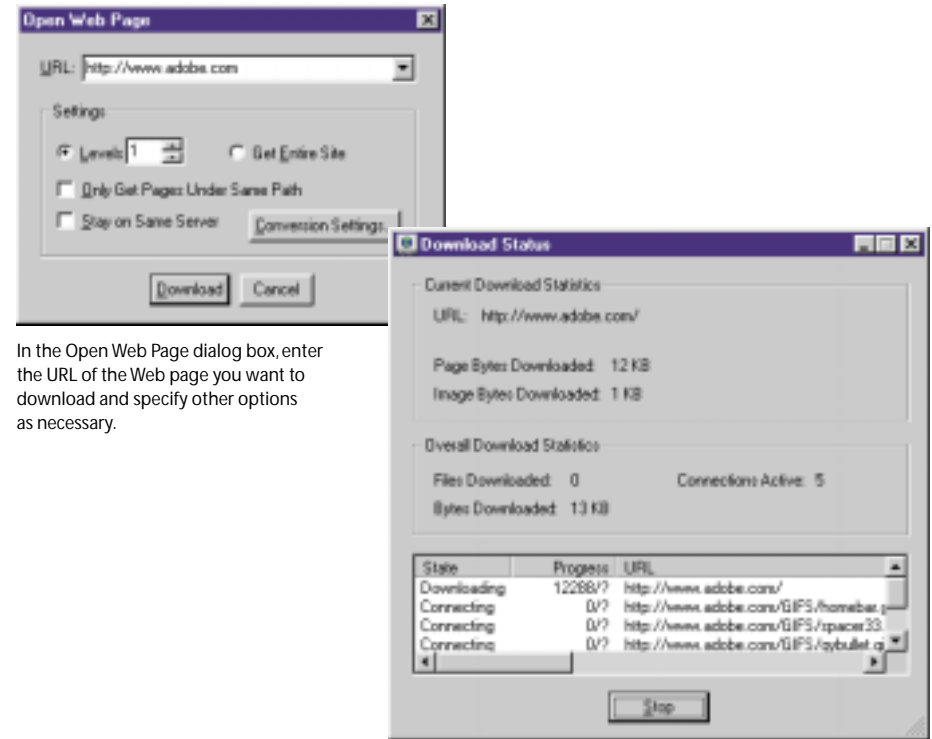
Open Web Page

URL: http://www.adobe.com

Settings

Levels 1

Get Entire Site

Only Get Pages Under Same Path

Stay on Same Server

Conversion Settings...

Download

Cancel

In the Open Web Page dialog box, enter the URL of the Web page you want to download and specify other options as necessary.

Download Status

Current Download Statistics

URL: http://www.adobe.com/

Page Bytes Downloaded: 12 KB

Image Bytes Downloaded: 1 KB

Overall Download Statistics

Files Downloaded: 0

Connections Active: 5

Bytes Downloaded: 13 KB

| State | Progress | URL |
|---|---|---|
| Downloading | 12288/? | http://www.adobe.com/ |
| Connecting | 0/? | http://www.adobe.com/GIFS/homebar.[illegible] |
| Connecting | 0/? | http://www.adobe.com/GIFS/spacer33.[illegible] |
| Connecting | 0/? | http://www.adobe.com/GIFS/gybullet.g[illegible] |

Stop